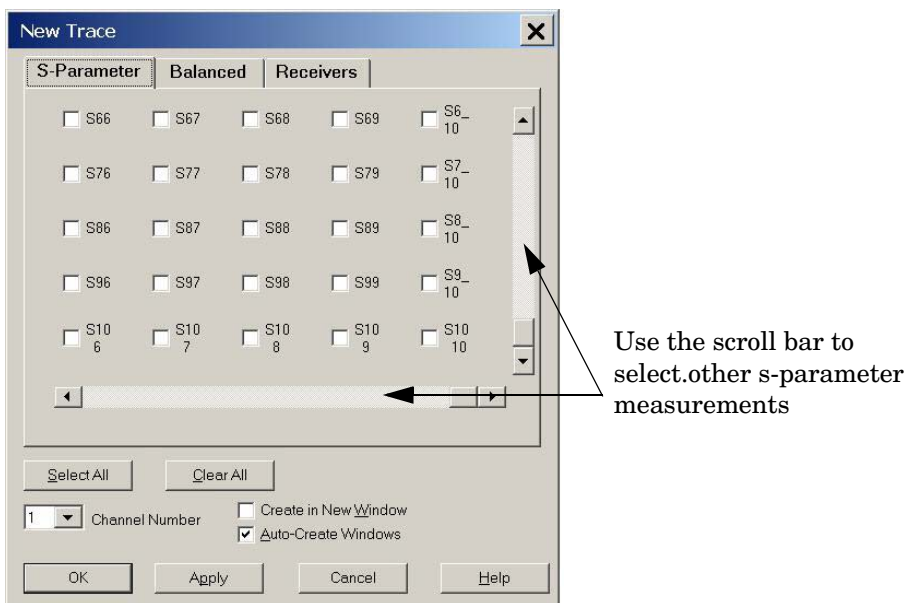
New Trace

S-Parameter | Balanced | Receivers

S66 S67 S68 S69 S6_10

S76 S77 S78 S79 S7_10

S86 S87 S88 S89 S8_10

S96 S97 S98 S99 S9_10

S10 6 S10 7 S10 8 S10 9 S10 10

Use the scroll bar to select.other s-parameter measurements

Select All  Clear All

1  Channel Number

Create in New Window

Auto-Create Windows

OK  Apply  Cancel  Help